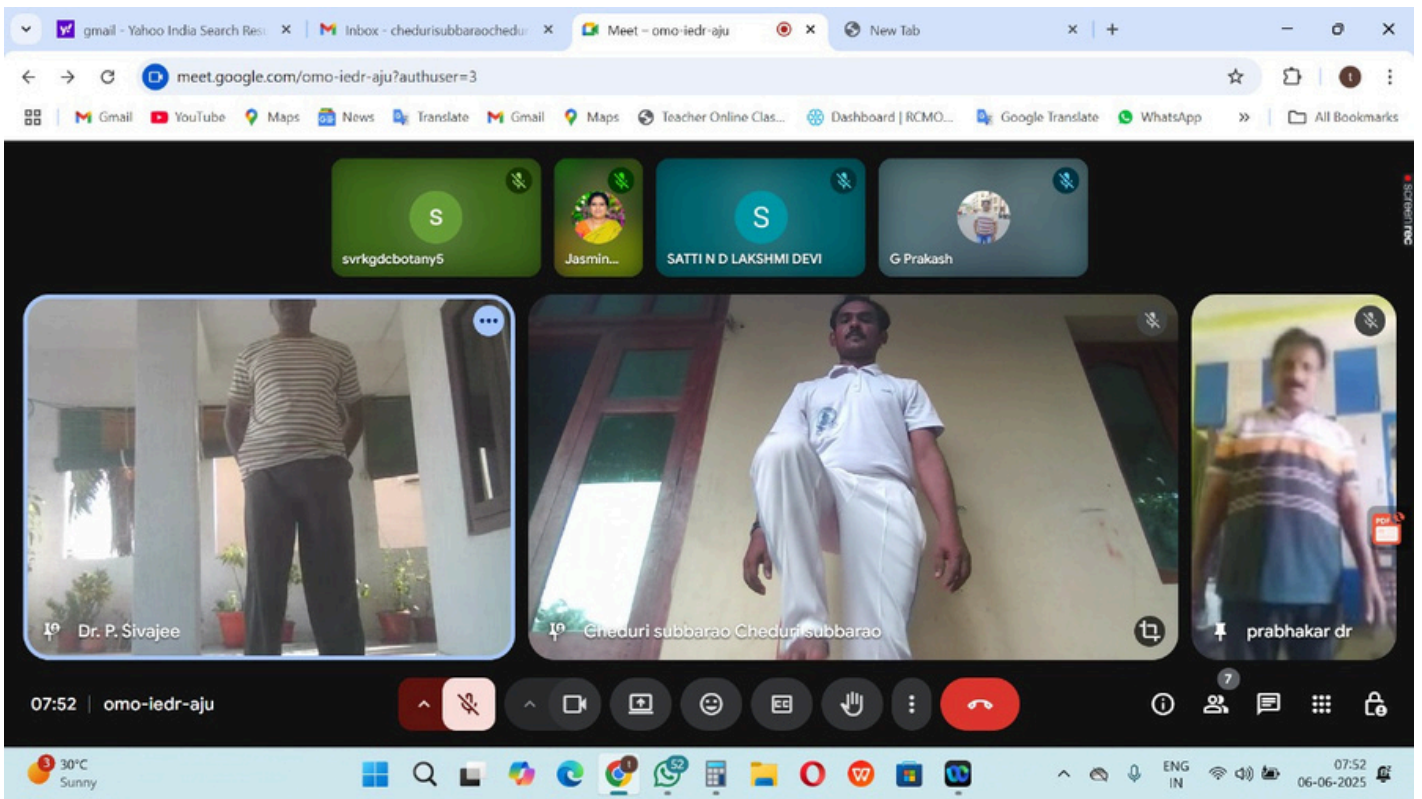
gmail - Yahoo India Search Res
Inbox - chedurisubbaraochedu
Meet – omo-iedr-aju
New Tab

meet.google.com/omo-iedr-aju?authuser=3

Gmail YouTube Maps News Translate Gmail Maps Teacher Online Clas... Dashboard | RCMO... Google Translate WhatsApp All Bookmarks

S
svrkgdcbotany5
Jasmin...
S
SATTI N D LAKSHMI DEVI
G Prakash

screen rec

Dr. P. Sivajee
Cheduri subbarao Cheduri subbarao
prabhakar dr

PDF

07:52 | omo-iedr-aju

7

3
30°C
Sunny

52

ENG
IN

07:52
06-06-2025